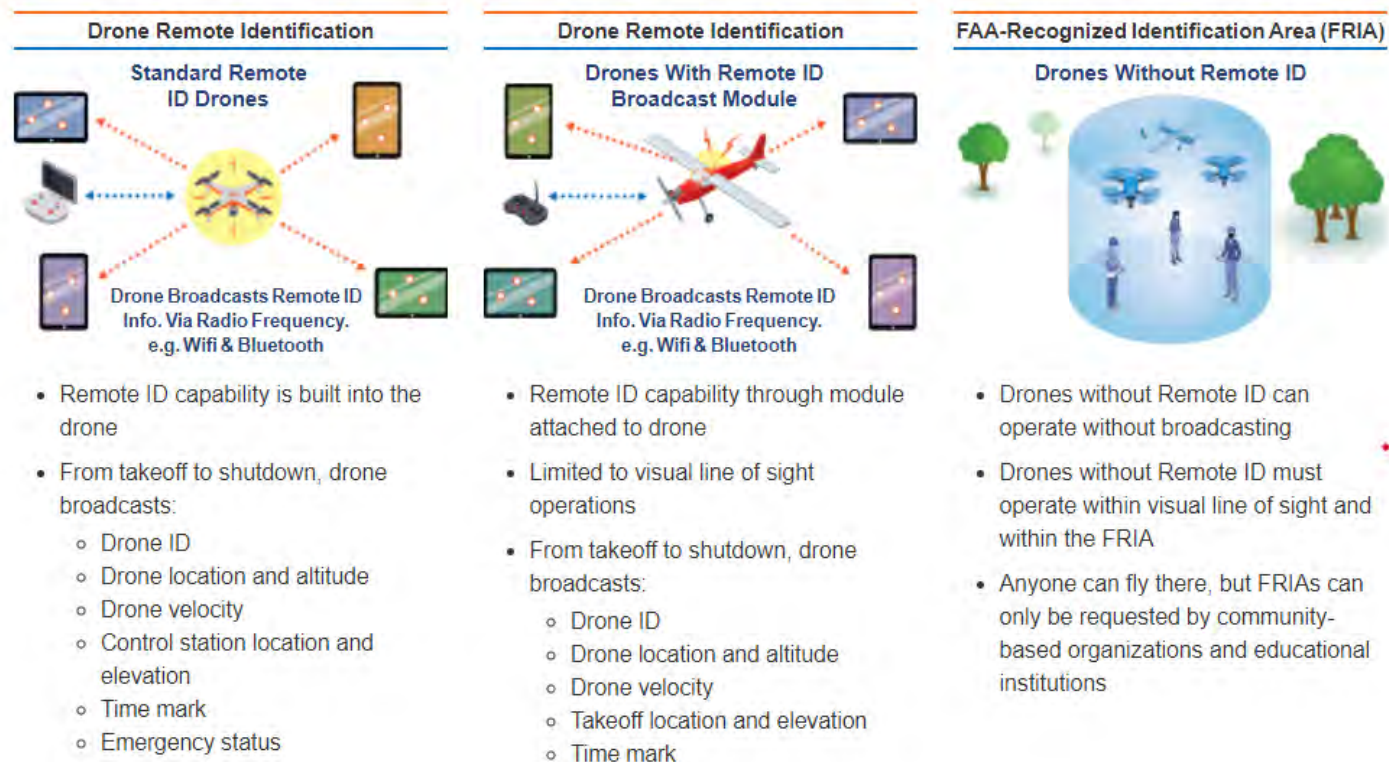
Drone Remote Identification

Standard Remote ID Drones

Drone Broadcasts Remote ID Info. Via Radio Frequency. e.g. Wifi & Bluetooth

- Remote ID capability is built into the drone
- From takeoff to shutdown, drone broadcasts:
  - Drone ID
  - Drone location and altitude
  - Drone velocity
  - Control station location and elevation
  - Time mark
  - Emergency status

Drone Remote Identification

Drones With Remote ID Broadcast Module

Drone Broadcasts Remote ID Info. Via Radio Frequency. e.g. Wifi & Bluetooth

- Remote ID capability through module attached to drone
- Limited to visual line of sight operations
- From takeoff to shutdown, drone broadcasts:
  - Drone ID
  - Drone location and altitude
  - Drone velocity
  - Takeoff location and elevation
  - Time mark

FAA-Recognized Identification Area (FRIA)

Drones Without Remote ID

- Drones without Remote ID can operate without broadcasting
- Drones without Remote ID must operate within visual line of sight and within the FRIA
- Anyone can fly there, but FRIAs can only be requested by community-based organizations and educational institutions